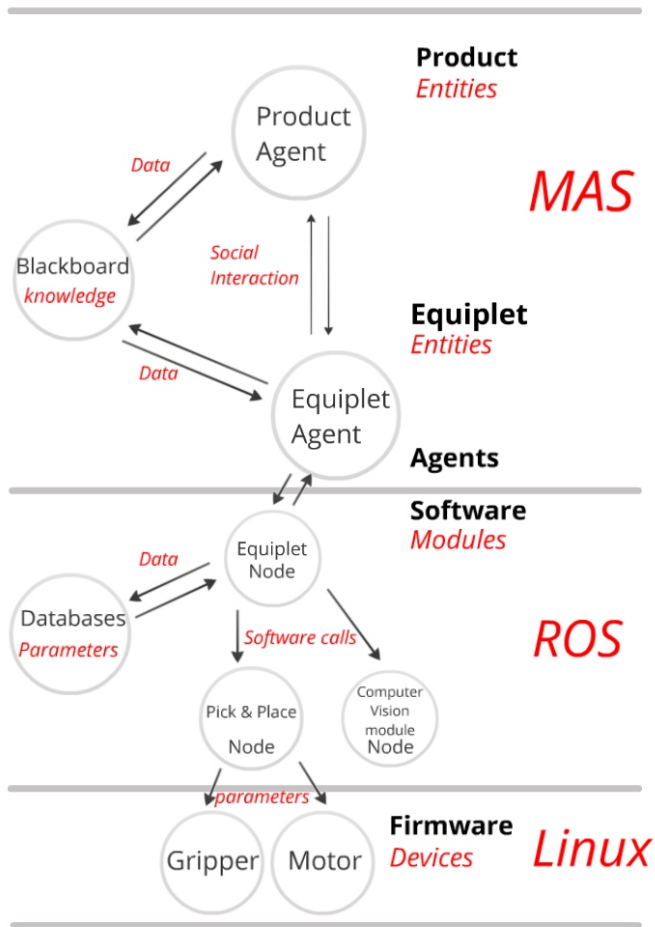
Product
Entities

Product Agent

Data

MAS

Blackboard
knowledge

Social Interaction

Equiplet
Entities

Data

Equiplet Agent

Agents

Software
Modules

Equiplet Node

Data

Databases
Parameters

Software calls

ROS

Pick & Place Node

Computer Vision module Node

parameters

Firmware
Devices

Gripper

Motor

Linux